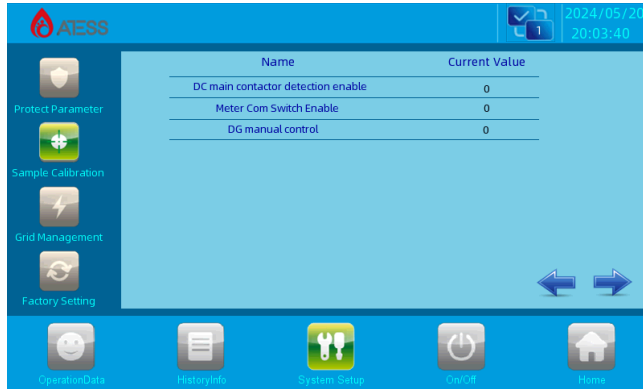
ATESS

1

2024/05/20
20:03:40

Protect Parameter

Sample Calibration

Grid Management

Factory Setting

| Name | Current Value |
|---|---|
| DC main contactor detection enable | 0 |
| Meter Com Switch Enable | 0 |
| DG manual control | 0 |

OperationData

HistoryInfo

System Setup

On/Off

Home